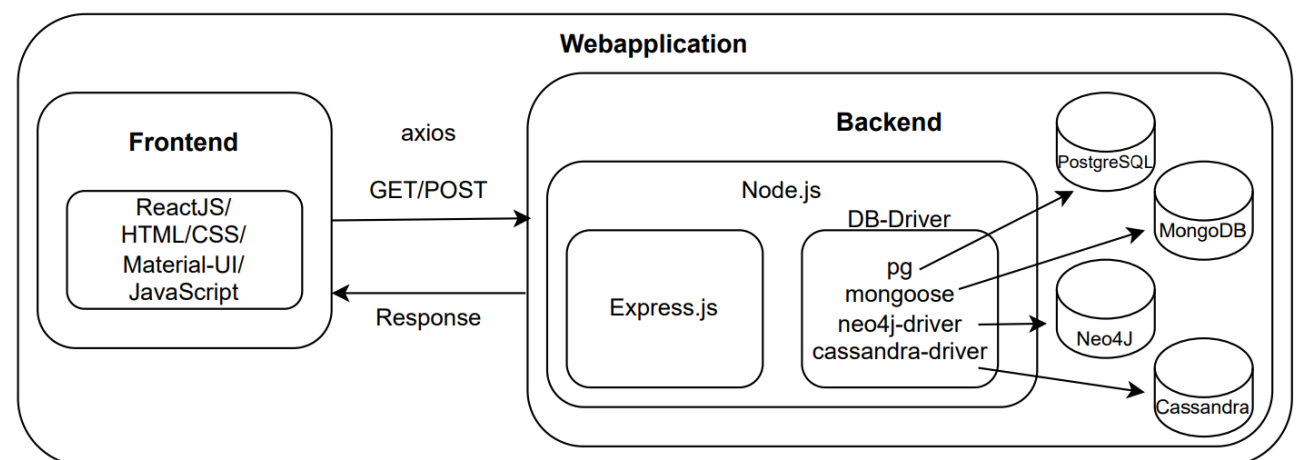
Webapplication

Frontend

ReactJS/
HTML/CSS/
Material-UI/
JavaScript

axios

GET/POST

Response

Backend

Node.js

Express.js

DB-Driver

pg
mongoose
neo4j-driver
cassandra-driver

PostgreSQL

MongoDB

Neo4J

Cassandra